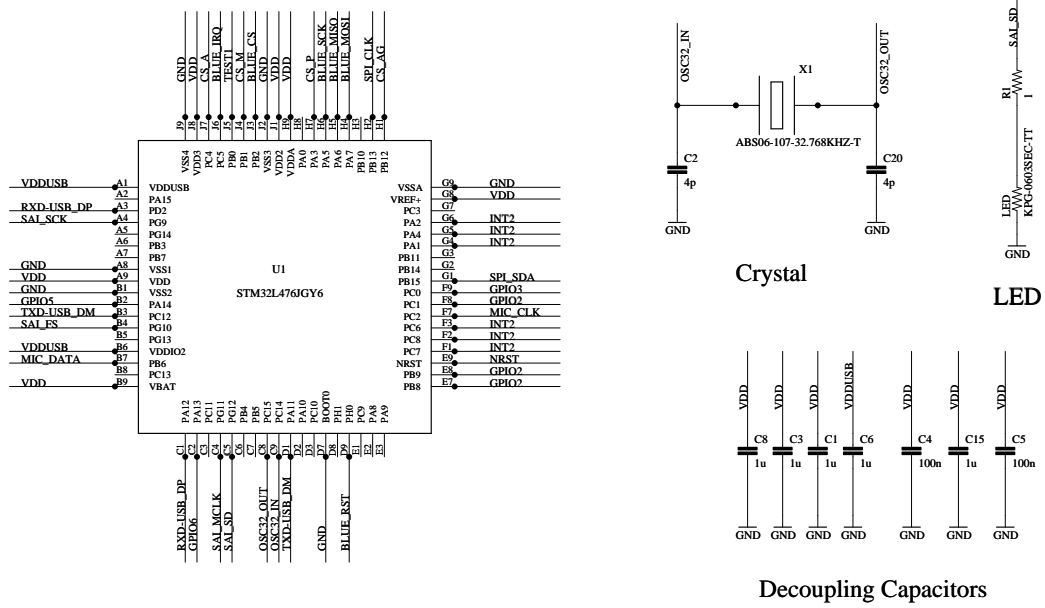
GND VDD CS_A BLUE_IRQ TEST1 CS_M BLUE_CS GND VDD VDD CS_P BLUE_SCK BLUE_MISO BLUE_MOSI SPI_CLK CS_AG

J9 J8 J7 J6 J5 J4 J3 J2 J1 H9 H8 H7 H6 H5 H4 H3 H2 H1

VSS4 VDD3 PC4 PC5 PB0 PB1 PB2 VSS3 VDD2 VDDA PA0 PA3 PA5 PA6 PA7 PB10 PB13 PB12

VDDUSB A1 VDDUSB
A2 PA15
RXD-USB_DP A3 PD2
SAI_SCK A4 PG9
A5 PG14
A6 PB3
A7 PB7
GND A8 VSS1
VDD A9 VDD
GND B1 VSS2
GPIO5 B2 PA14
TXD-USB_DM B3 PC12
SAI_FS B4 PG10
B5 PG13
VDDUSB B6 VDDIO2
MIC_DATA B7 PB6
B8 PC13
VDD B9 VBAT

U1
STM32L476JGY6

VSSA G9 GND
VREF+ G8 VDD
PC3 G7
PA2 G6 INT2
PA4 G5 INT2
PA1 G4 INT2
PB11 G3
PB14 G2
PB15 G1 SPI_SDA
PC0 F9 GPIO3
PC1 F8 GPIO2
PC2 F7 MIC_CLK
PC6 F3 INT2
PC8 F2 INT2
PC7 F1 INT2
NRST E9 NRST
PB9 E8 GPIO2
PB8 E7 GPIO2

PA12 PA13 PC11 PG11 PG12 PB4 PB5 PC15 PC14 PA11 PA10 PC10 BOOT0 PH1 PH0 PC9 PA8 PA9

C1 C2 C3 C4 C5 C6 C7 C8 C9 D1 D2 D7 D8 D9 E1 E2 E3

RXD-USB_DP GPIO6 SAI_MCLK SAI_SD OSC32_OUT OSC32_IN TXD-USB_DM GND BLUE_RST

OSC32_IN
X1
OSC32_OUT
ABS06-107-32.768KHZ-T
C2
4p
C20
4p
GND GND

Crystal

SAI_SD
R1
1
LED
KPG-0603SEC-TT
GND

LED

VDD VDD VDD VDDUSB VDD VDD VDD
C8 1u C3 1u C1 1u C6 1u C4 100n C15 1u C5 100n
GND GND GND GND GND GND GND

Decoupling Capacitors